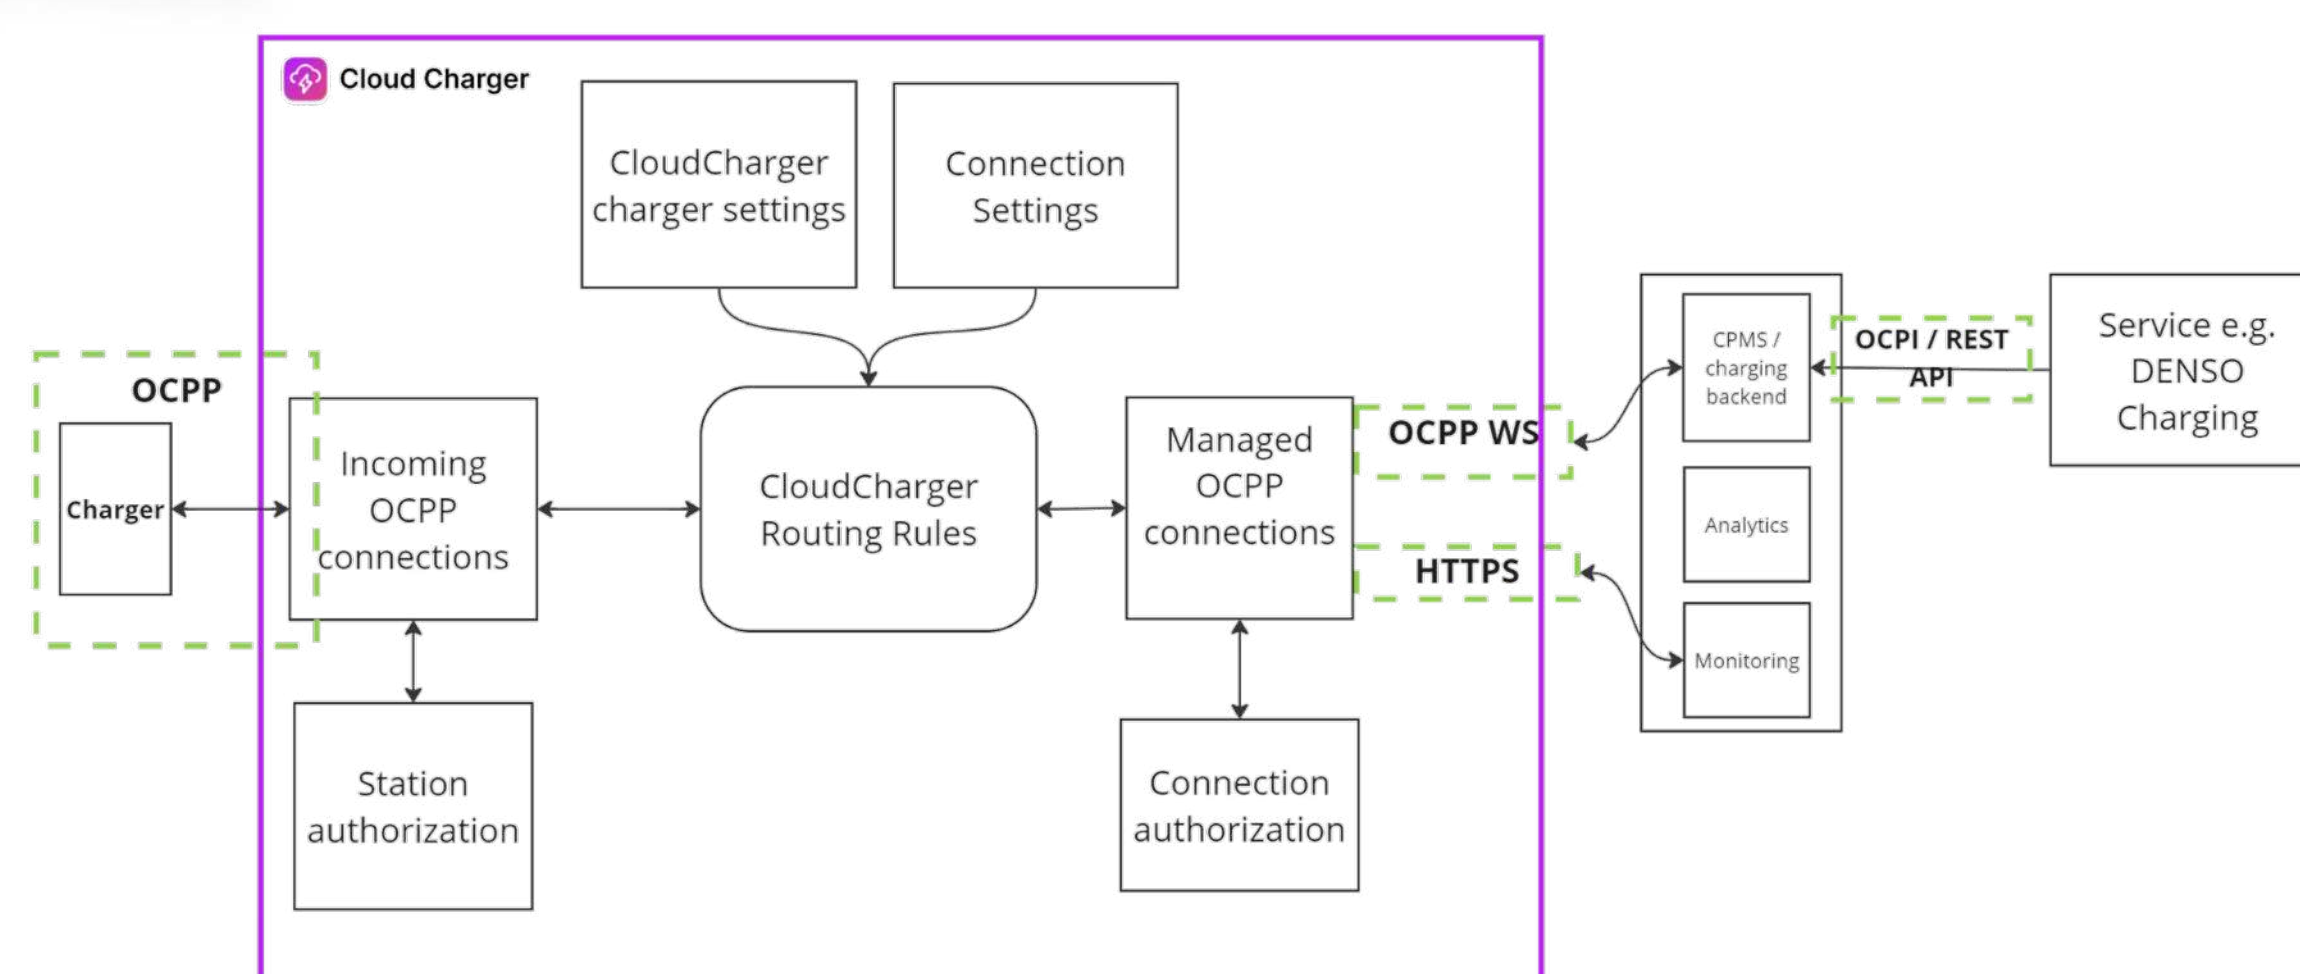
Cloud Charger

CloudCharger charger settings

Connection Settings

OCPP

Charger

Incoming OCPP connections

CloudCharger Routing Rules

Managed OCPP connections

OCPP WS

HTTPS

CPMS / charging backend

OCPI / REST API

Service e.g. DENSO Charging

Analytics

Monitoring

Station authorization

Connection authorization